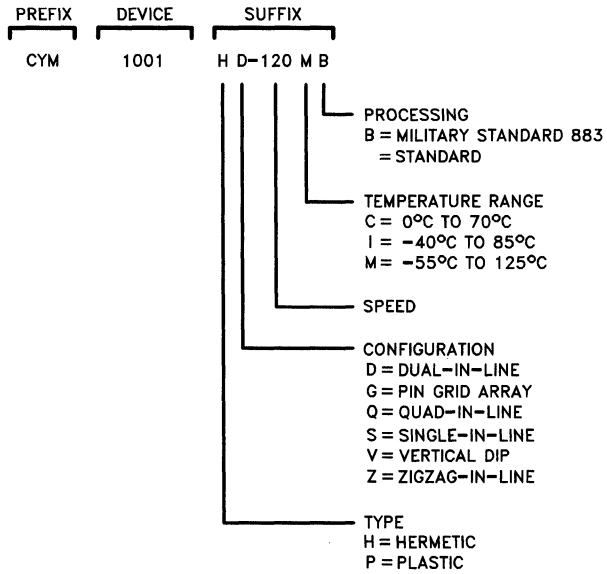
PREFIX DEVICE SUFFIX

CYM 1001 H D-120 M B

PROCESSING
B = MILITARY STANDARD 883
= STANDARD

TEMPERATURE RANGE
C = 0°C TO 70°C
I = -40°C TO 85°C
M = -55°C TO 125°C

SPEED

CONFIGURATION
D = DUAL-IN-LINE
G = PIN GRID ARRAY
Q = QUAD-IN-LINE
S = SINGLE-IN-LINE
V = VERTICAL DIP
Z = ZIGZAG-IN-LINE

TYPE
H = HERMETIC
P = PLASTIC